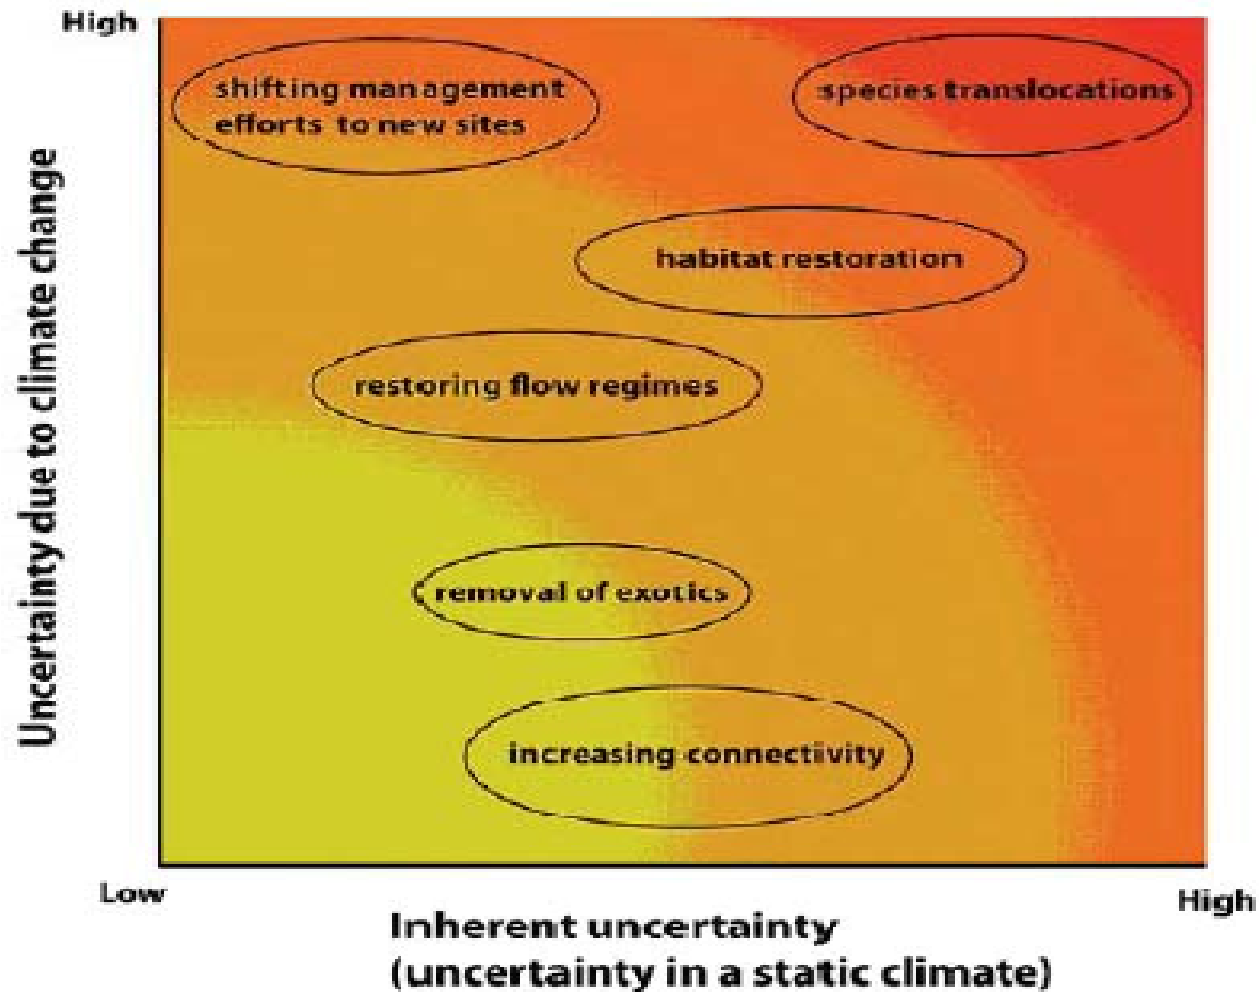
High

Uncertainty due to climate change

shifting management efforts to new sites

species translocations

habitat restoration

restoring flow regimes

removal of exotics

increasing connectivity

Low

High

Inherent uncertainty
(uncertainty in a static climate)